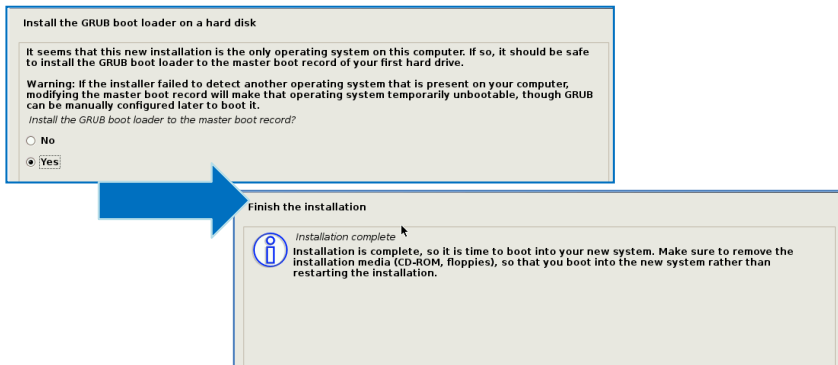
Install the GRUB boot loader on a hard disk

It seems that this new installation is the only operating system on this computer. If so, it should be safe to install the GRUB boot loader to the master boot record of your first hard drive.

Warning: If the installer failed to detect another operating system that is present on your computer, modifying the master boot record will make that operating system temporarily unbootable, though GRUB can be manually configured later to boot it.

Install the GRUB boot loader to the master boot record?

No

Yes

Finish the installation

Installation complete

Installation is complete, so it is time to boot into your new system. Make sure to remove the installation media (CD-ROM, floppies), so that you boot into the new system rather than restarting the installation.